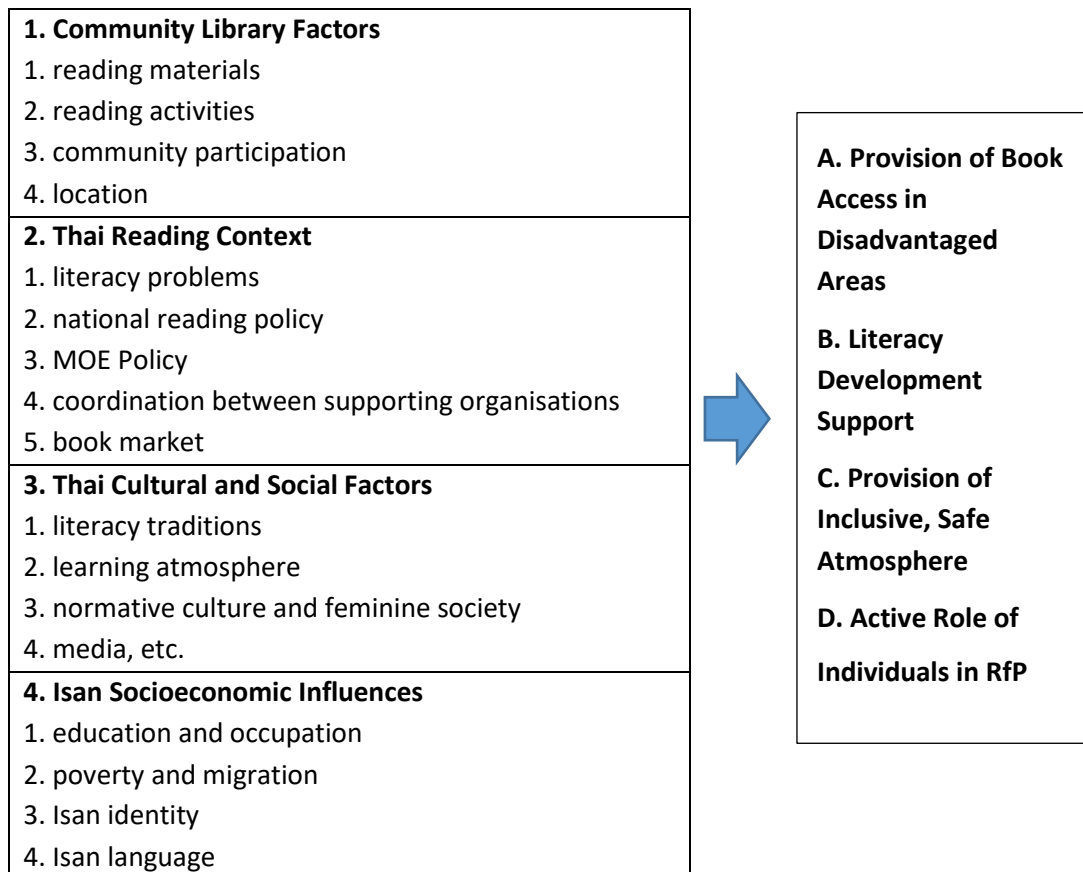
**1. Community Library Factors**
1. reading materials
2. reading activities
3. community participation
4. location

**2. Thai Reading Context**
1. literacy problems
2. national reading policy
3. MOE Policy
4. coordination between supporting organisations
5. book market

**3. Thai Cultural and Social Factors**
1. literacy traditions
2. learning atmosphere
3. normative culture and feminine society
4. media, etc.

**4. Isan Socioeconomic Influences**
1. education and occupation
2. poverty and migration
3. Isan identity
4. Isan language

**A. Provision of Book Access in Disadvantaged Areas**

**B. Literacy Development Support**

**C. Provision of Inclusive, Safe Atmosphere**

**D. Active Role of Individuals in RfP**